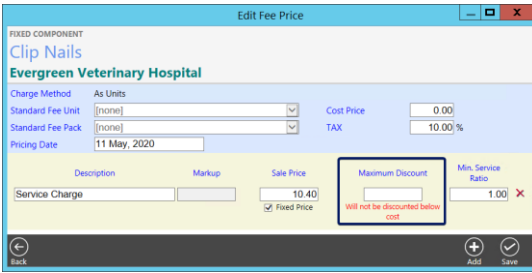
Edit Fee Price

FIXED COMPONENT

Clip Nails

Evergreen Veterinary Hospital

Charge Method As Units

Standard Fee Unit [none]

Standard Fee Pack [none]

Pricing Date 11 May, 2020

Cost Price 0.00

TAX 10.00 %

| Description | Markup | Sale Price | Maximum Discount | Min. Service Ratio |
|---|---|---|---|---|
| Service Charge | | 10.40 | | 1.00 |

Fixed Price

Will not be discounted below cost

Back

Add

Save